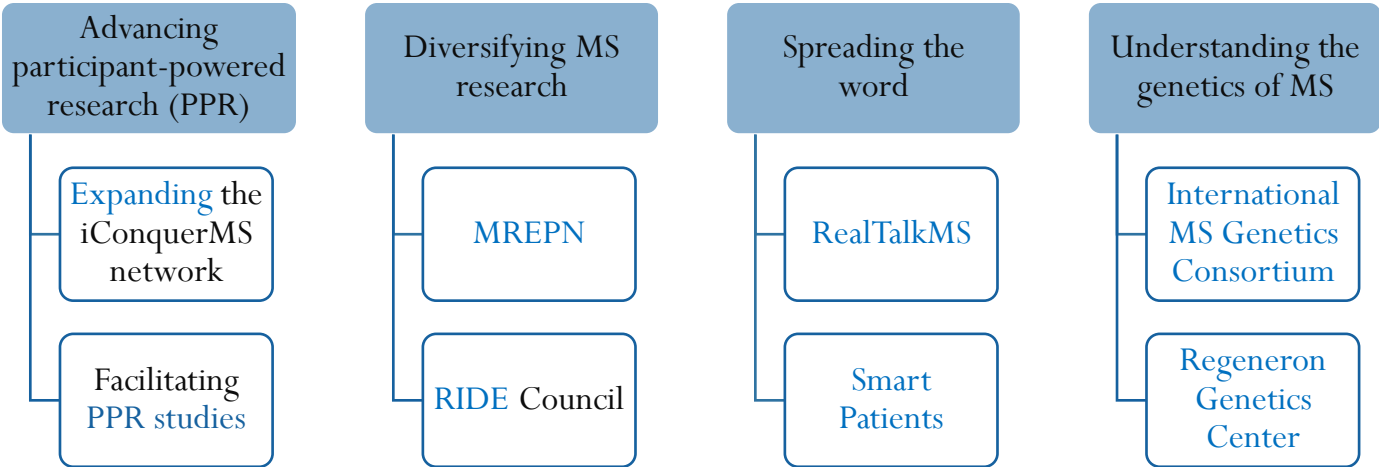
Advancing participant-powered research (PPR)

Expanding the iConquerMS network

Facilitating PPR studies

Diversifying MS research

MREPN

RIDE Council

Spreading the word

RealTalkMS

Smart Patients

Understanding the genetics of MS

International MS Genetics Consortium

Regeneron Genetics Center